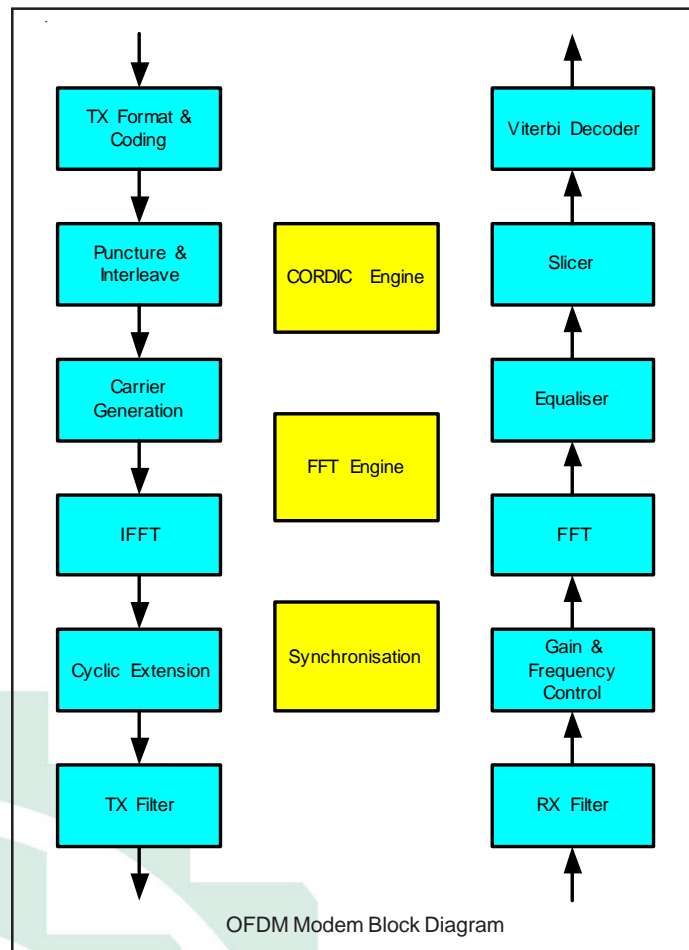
TX Format & Coding

Puncture & Interleave

Carrier Generation

IFFT

Cyclic Extension

TX Filter

CORDIC Engine

FFT Engine

Synchronisation

Viterbi Decoder

Slicer

Equaliser

FFT

Gain & Frequency Control

RX Filter

OFDM Modem Block Diagram